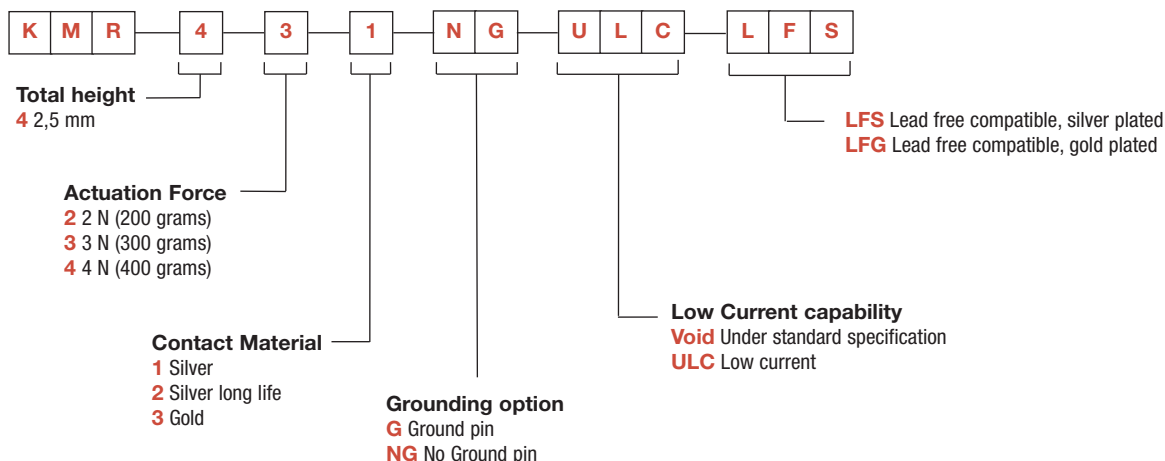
K M R 4 3 1 N G U L C L F S

Total height
4 2,5 mm

Actuation Force
2 2 N (200 grams)
3 3 N (300 grams)
4 4 N (400 grams)

Contact Material
1 Silver
2 Silver long life
3 Gold

Grounding option
G Ground pin
NG No Ground pin

Low Current capability
Void Under standard specification
ULC Low current

LFS Lead free compatible, silver plated
LFG Lead free compatible, gold plated